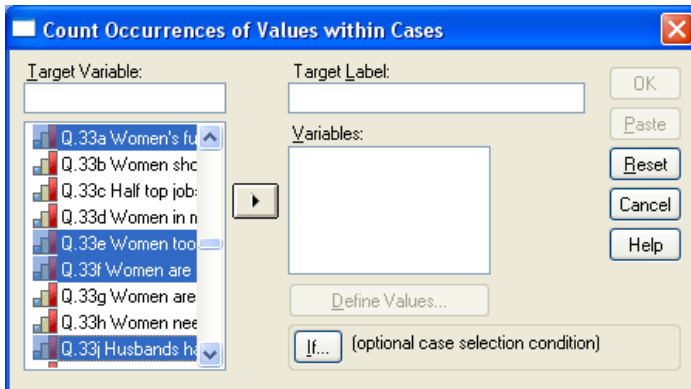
Count Occurrences of Values within Cases

Target Variable:

Target Label:

OK

Paste

Reset

Cancel

Help

Variables:

Q.33a Women's fu
Q.33b Women sho
Q.33c Half top jobs
Q.33d Women in n
Q.33e Women too
Q.33f Women are
Q.33g Women are
Q.33h Women nee
Q.33j Husbands ha

Define Values...

If... (optional case selection condition)